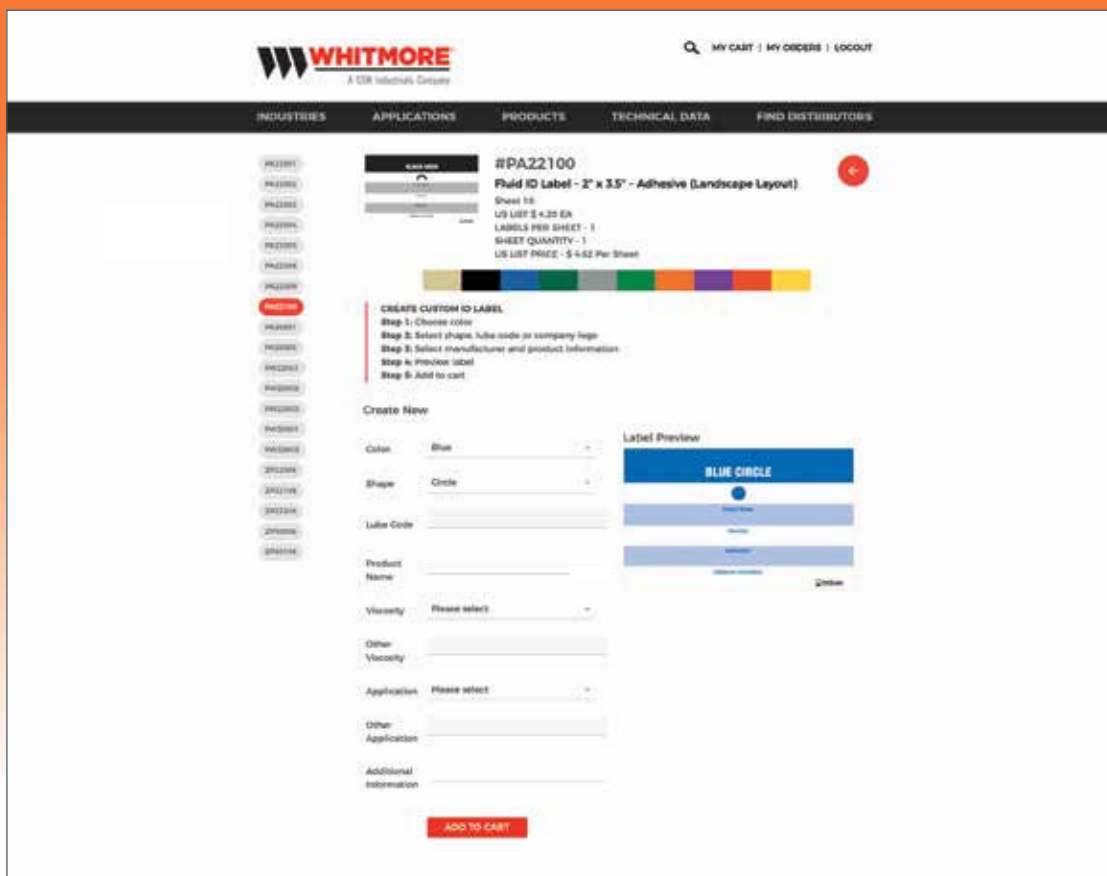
WHITMORE
A CSW Industrials Company

MY CART | MY ORDERS | LOGOUT

INDUSTRIES APPLICATIONS PRODUCTS TECHNICAL DATA FIND DISTRIBUTORS

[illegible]
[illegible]
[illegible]
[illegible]
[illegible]
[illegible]
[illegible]
PA22100
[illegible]
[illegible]
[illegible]
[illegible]
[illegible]
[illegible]
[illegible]
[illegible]
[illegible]
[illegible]
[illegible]
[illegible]

#PA22100
Fluid ID Label - 2" x 3.5" - Adhesive (Landscape Layout)
Sheet 1:1
US LIST $ 4.20 EA
LABELS PER SHEET - 1
SHEET QUANTITY - 1
US LIST PRICE - $ 4.62 Per Sheet

CREATE CUSTOM ID LABEL
Step 1: Choose color
Step 2: Select shape, lube code or company logo
Step 3: Select manufacturer and product information
Step 4: Preview label
Step 5: Add to cart

Create New

Color Blue
Shape Circle
Lube Code
Product Name
Viscosity Please select
Other Viscosity
Application Please select
Other Application
Additional Information

Label Preview
BLUE CIRCLE

ADD TO CART